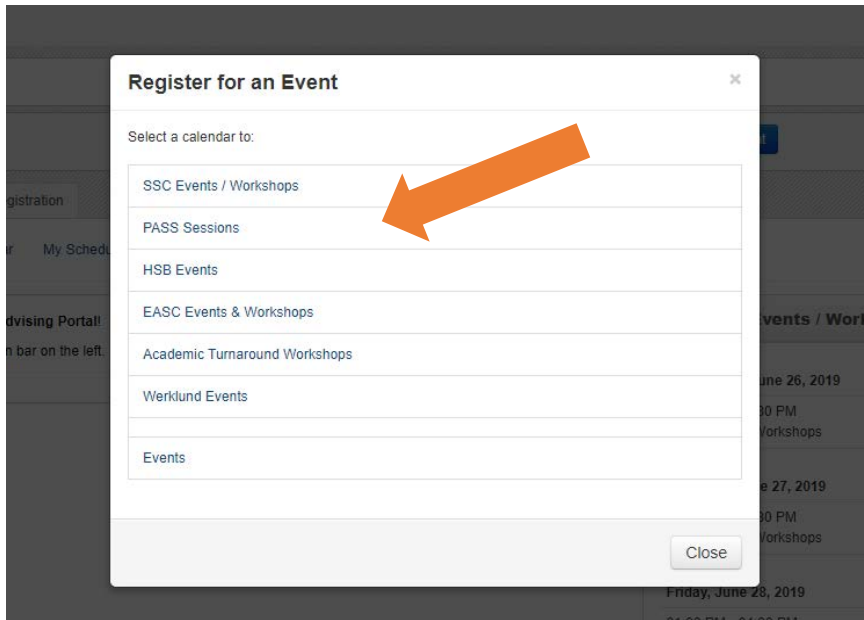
Register for an Event

×

Select a calendar to:

SSC Events / Workshops

PASS Sessions

HSB Events

EASC Events & Workshops

Academic Turnaround Workshops

Werklund Events

Events

Close

gistration

r My Schedu

dvising Portal!

n bar on the left.

Events / Work

une 26, 2019

30 PM

Vorkshops

e 27, 2019

30 PM

Vorkshops

Friday, June 28, 2019